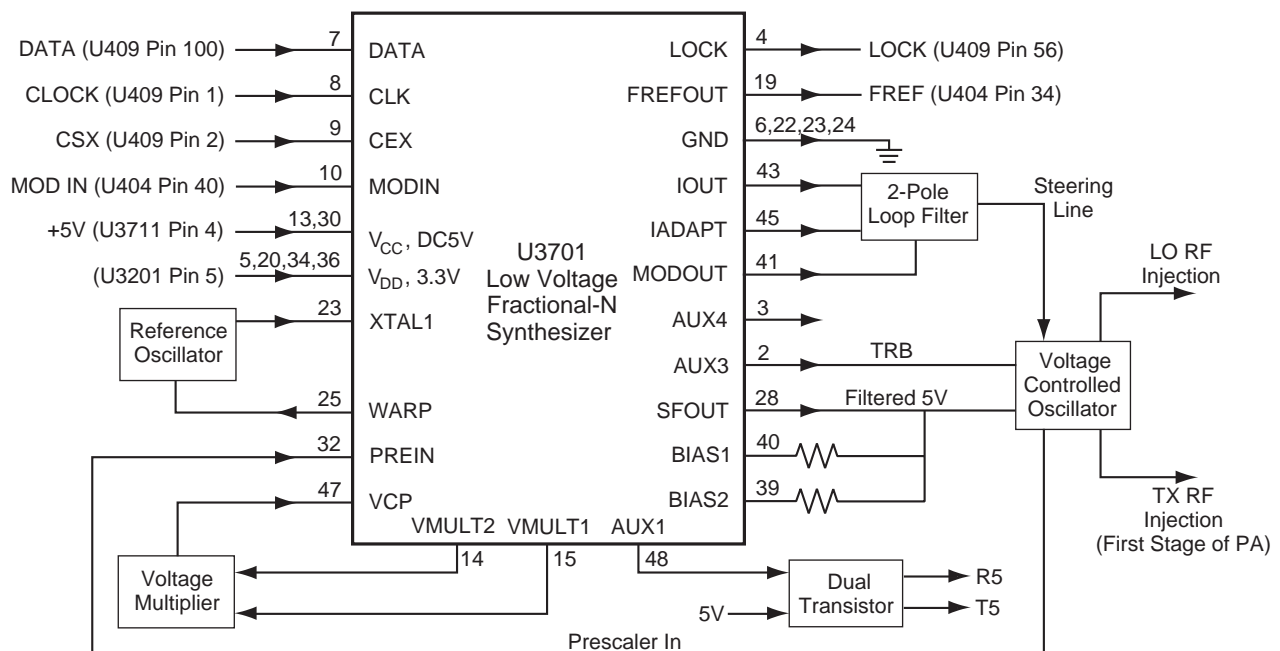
DATA (U409 Pin 100)
7
DATA
CLOCK (U409 Pin 1)
8
CLK
CSX (U409 Pin 2)
9
CEX
MOD IN (U404 Pin 40)
10
MODIN
+5V (U3711 Pin 4)
13,30
$V_{CC}$, DC5V
(U3201 Pin 5)
5,20,34,36
$V_{DD}$, 3.3V
Reference Oscillator
23
XTAL1
25
WARP
32
PREIN
47
VCP
Voltage Multiplier
VMULT2
VMULT1
AUX1
14
15
48

U3701
Low Voltage
Fractional-N
Synthesizer

LOCK
4
LOCK (U409 Pin 56)
FREFOUT
19
FREF (U404 Pin 34)
GND
6,22,23,24
IOUT
43
IADAPT
45
MODOUT
41
2-Pole Loop Filter
Steering Line
LO RF Injection
AUX4
3
AUX3
2
TRB
SFOUT
28
Filtered 5V
BIAS1
40
BIAS2
39
Voltage Controlled Oscillator
TX RF Injection (First Stage of PA)
Dual Transistor
5V
R5
T5
Prescaler In